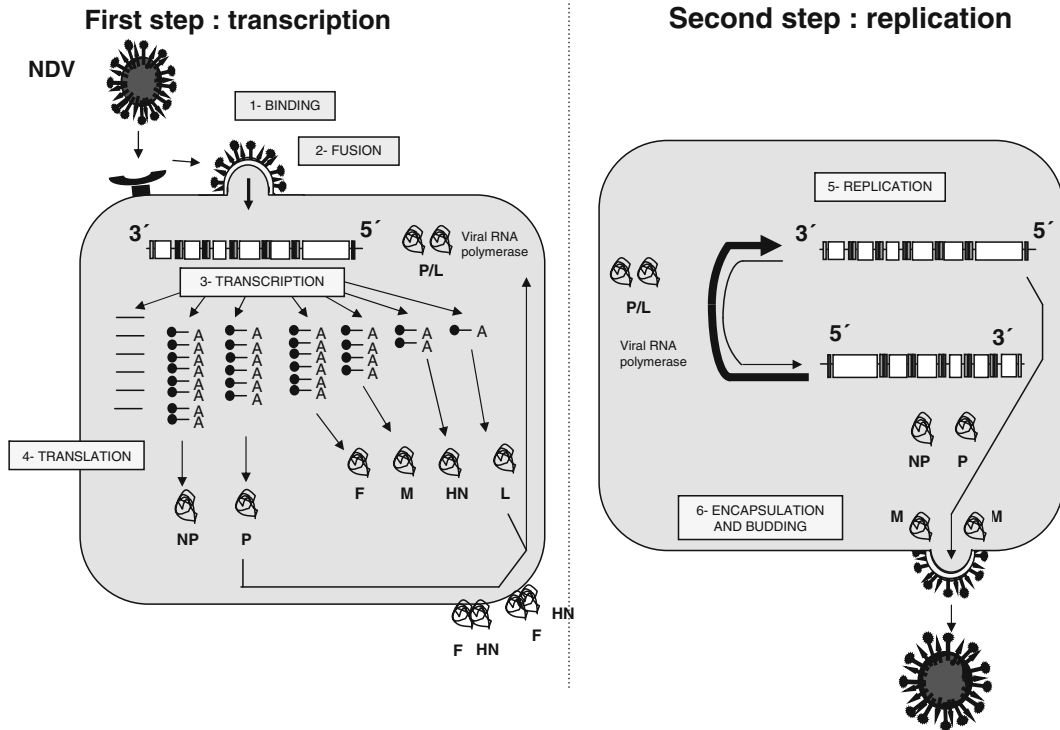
First step : transcription

Second step : replication

NDV

1- BINDING

2- FUSION

3´

5´

Viral RNA polymerase

P/L

3- TRANSCRIPTION

A A A A A A A A

A A A A A A

A A A A A A

A A A A

A A

A

4- TRANSLATION

F

M

HN

L

NP

P

F HN

F

HN

5- REPLICATION

3´

5´

P/L

Viral RNA polymerase

5´

3´

NP

P

6- ENCAPSULATION AND BUDDING

M

M